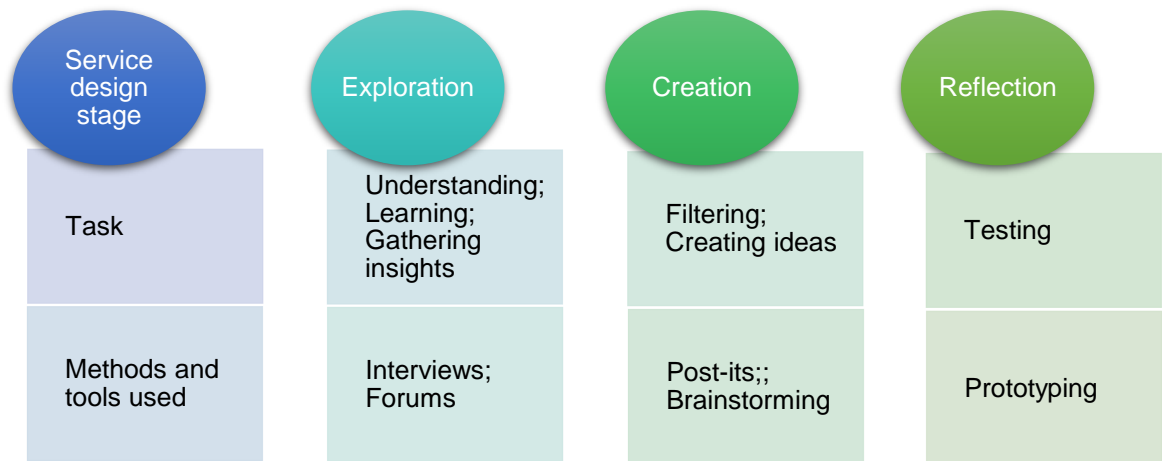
| Service design stage | Exploration | Creation | Reflection |
|---|---|---|---|
| Task | Understanding; Learning; Gathering insights | Filtering; Creating ideas | Testing |
| Methods and tools used | Interviews; Forums | Post-its;; Brainstorming | Prototyping |